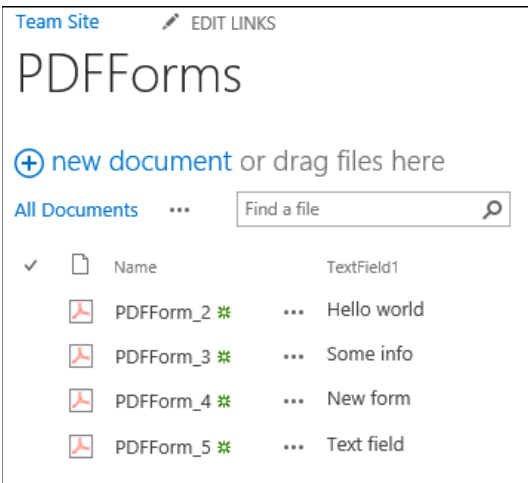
Team Site EDIT LINKS

PDFForms

new document or drag files here

All Documents ••• Find a file

| ✓ | Name | | TextField1 |
|---|---|---|---|
| | PDFForm_2 ✲ | ••• | Hello world |
| | PDFForm_3 ✲ | ••• | Some info |
| | PDFForm_4 ✲ | ••• | New form |
| | PDFForm_5 ✲ | ••• | Text field |